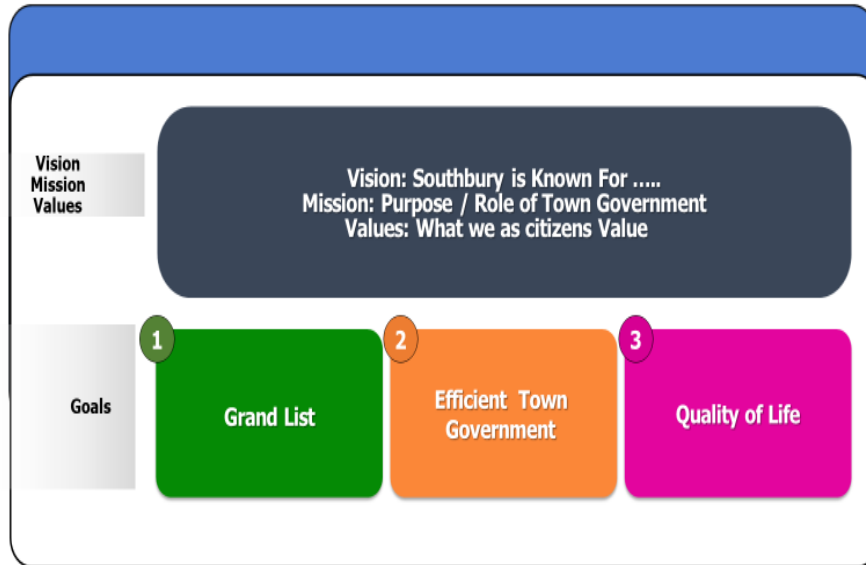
Vision
Mission
Values

Vision: Southbury is Known For …..
Mission: Purpose / Role of Town Government
Values: What we as citizens Value

Goals

1
Grand List

2
Efficient Town Government

3
Quality of Life